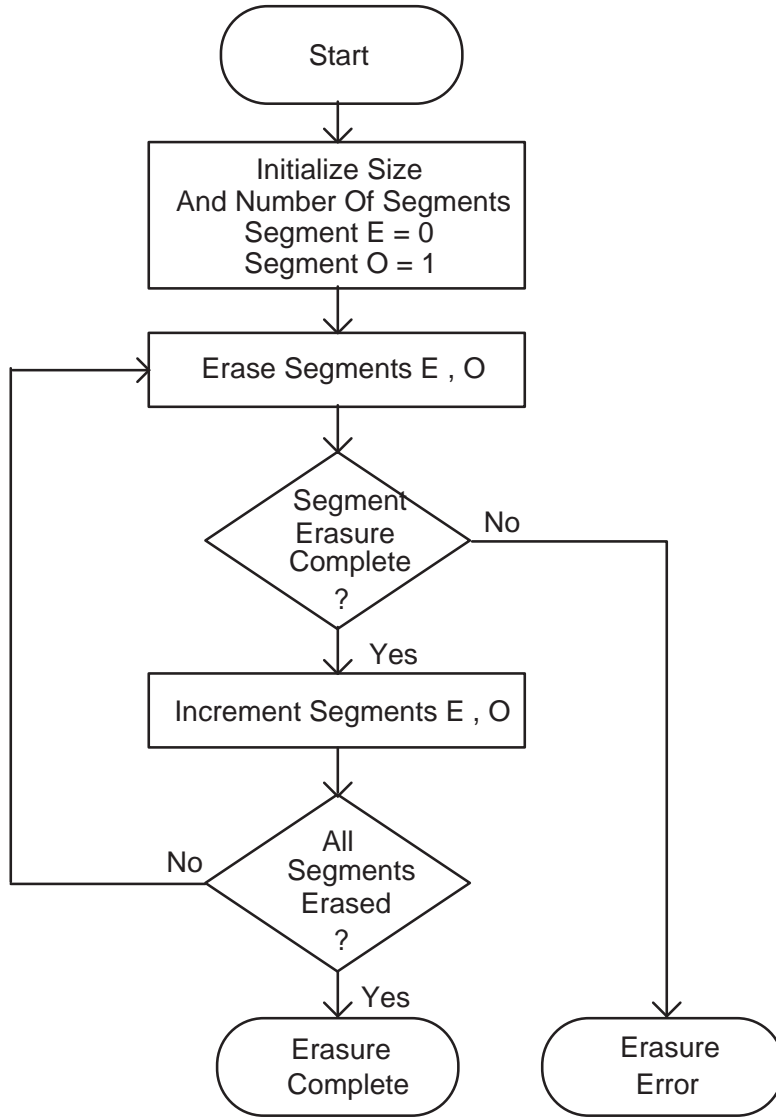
Start

Initialize Size
And Number Of Segments
Segment E = 0
Segment O = 1

Erase Segments E , O

Segment
Erasure
Complete
?

No

Yes

Increment Segments E , O

All
Segments
Erased
?

No

Yes

Erasure
Complete

Erasure
Error